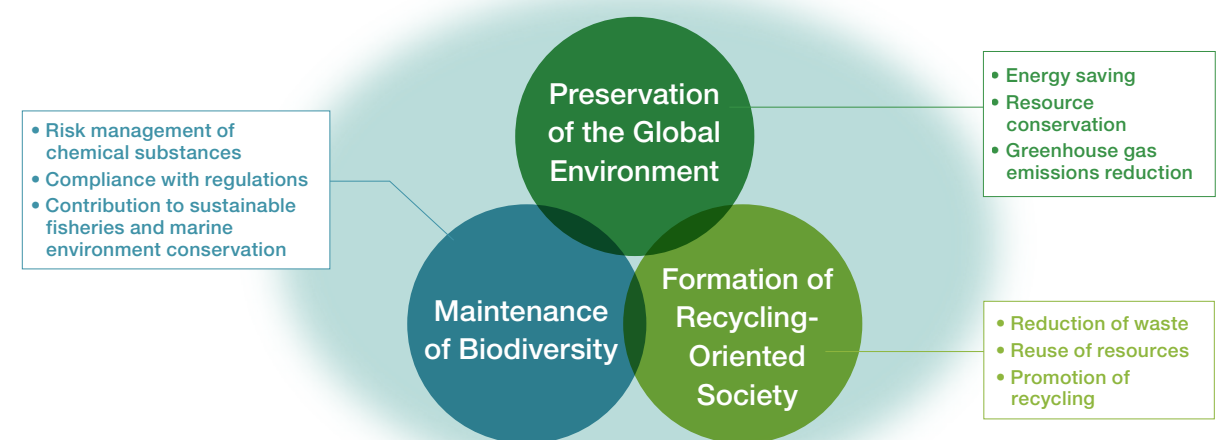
Preservation of the Global Environment

• Energy saving
• Resource conservation
• Greenhouse gas emissions reduction

• Risk management of chemical substances
• Compliance with regulations
• Contribution to sustainable fisheries and marine environment conservation

Maintenance of Biodiversity

Formation of Recycling-Oriented Society

• Reduction of waste
• Reuse of resources
• Promotion of recycling